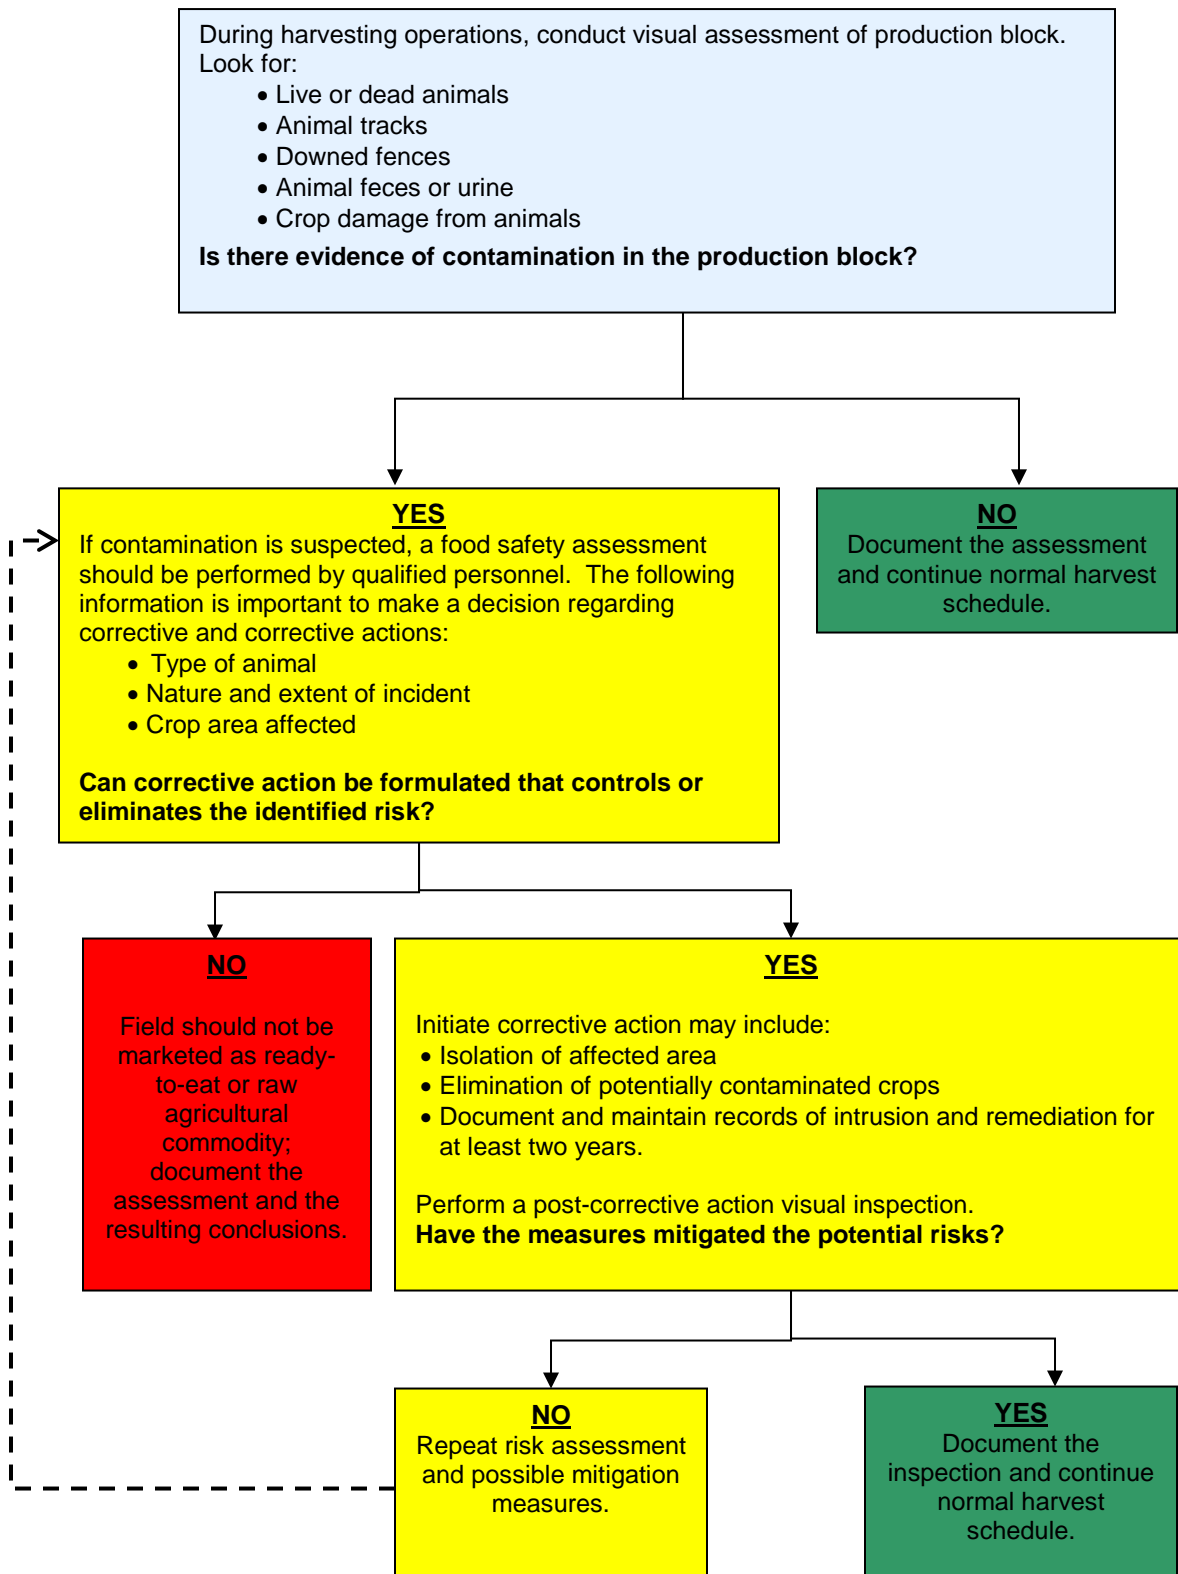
During harvesting operations, conduct visual assessment of production block. Look for:

- Live or dead animals
- Animal tracks
- Downed fences
- Animal feces or urine
- Crop damage from animals

**Is there evidence of contamination in the production block?**

YES
If contamination is suspected, a food safety assessment should be performed by qualified personnel. The following information is important to make a decision regarding corrective and corrective actions:

- Type of animal
- Nature and extent of incident
- Crop area affected

**Can corrective action be formulated that controls or eliminates the identified risk?**

NO
Document the assessment and continue normal harvest schedule.

NO
Field should not be marketed as ready-to-eat or raw agricultural commodity; document the assessment and the resulting conclusions.

YES
Initiate corrective action may include:

- Isolation of affected area
- Elimination of potentially contaminated crops
- Document and maintain records of intrusion and remediation for at least two years.

Perform a post-corrective action visual inspection.
**Have the measures mitigated the potential risks?**

NO
Repeat risk assessment and possible mitigation measures.

YES
Document the inspection and continue normal harvest schedule.